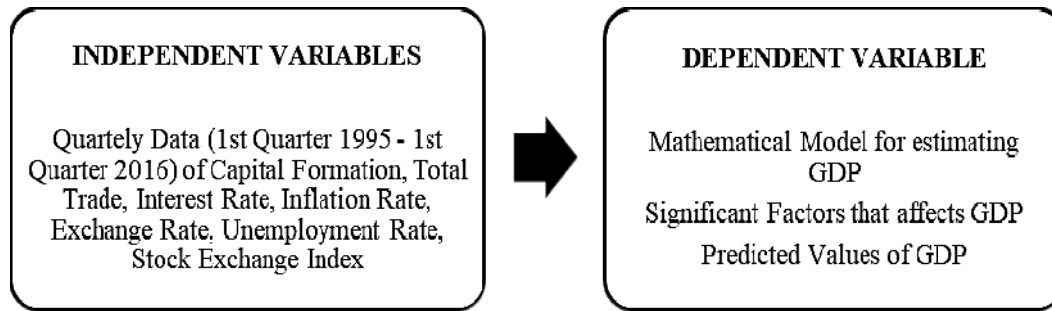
INDEPENDENT VARIABLES

Quartely Data (1st Quarter 1995 - 1st Quarter 2016) of Capital Formation, Total Trade, Interest Rate, Inflation Rate, Exchange Rate, Unemployment Rate, Stock Exchange Index

DEPENDENT VARIABLE

Mathematical Model for estimating GDP

Significant Factors that affects GDP

Predicted Values of GDP